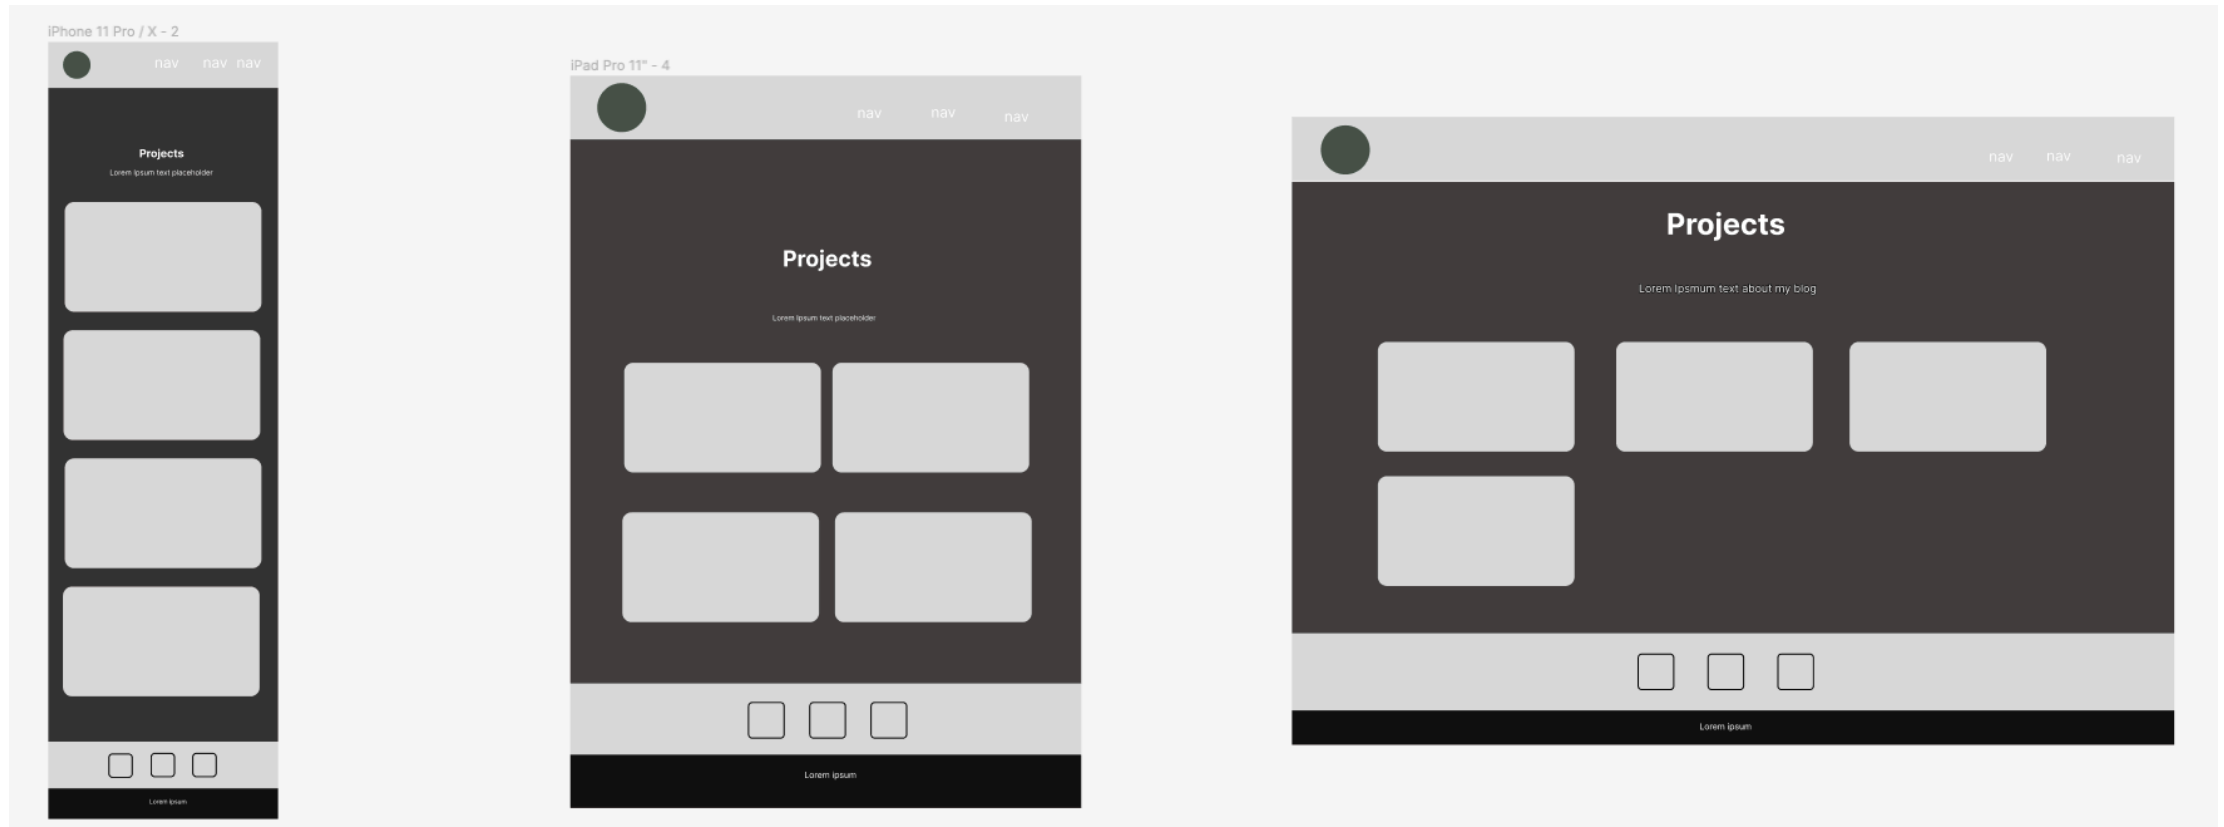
iPhone 11 Pro / X - 2

nav nav nav

Projects

Lorem ipsum text placeholder

Lorem ipsum

iPad Pro 11" - 4

nav nav nav

Projects

Lorem ipsum text placeholder

Lorem ipsum

nav nav nav

Projects

Lorem Ipsmum text about my blog

Lorem ipsum